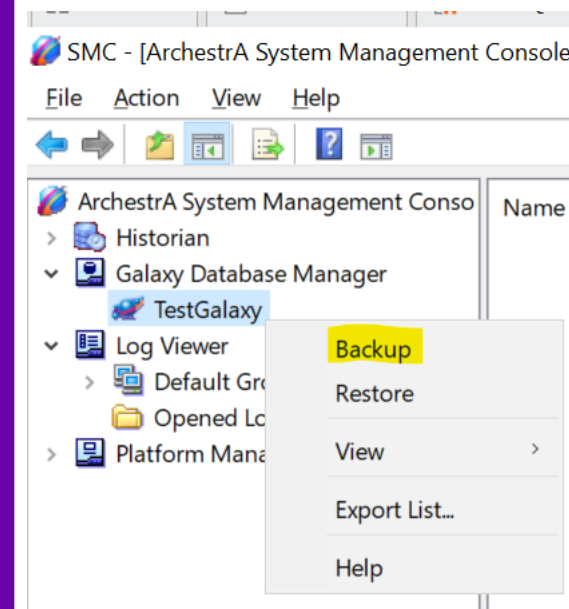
SMC - [ArchestrA System Management Console

File Action View Help

ArchestrA System Management Conso
Historian
Galaxy Database Manager
TestGalaxy
Log Viewer
Default Gro
Opened Lo
Platform Mana

Name

Backup
Restore
View
Export List...
Help